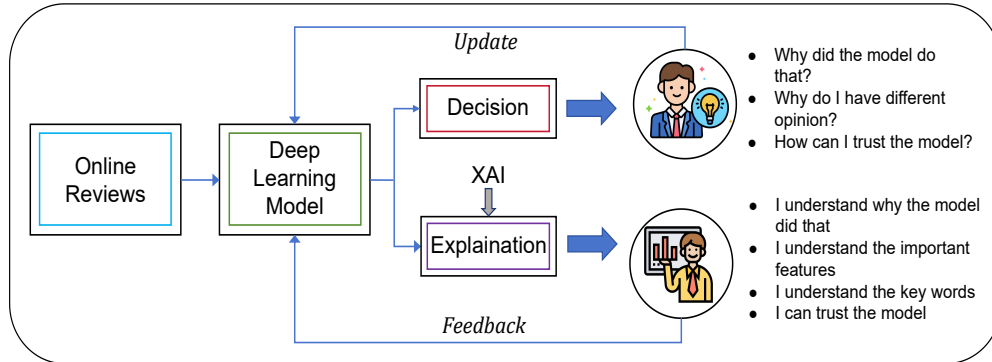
Update

Online Reviews

Deep Learning Model

Decision

XAI

Explaination

Feedback

- Why did the model do that?
- Why do I have different opinion?
- How can I trust the model?

- I understand why the model did that
- I understand the important features
- I understand the key words
- I can trust the model